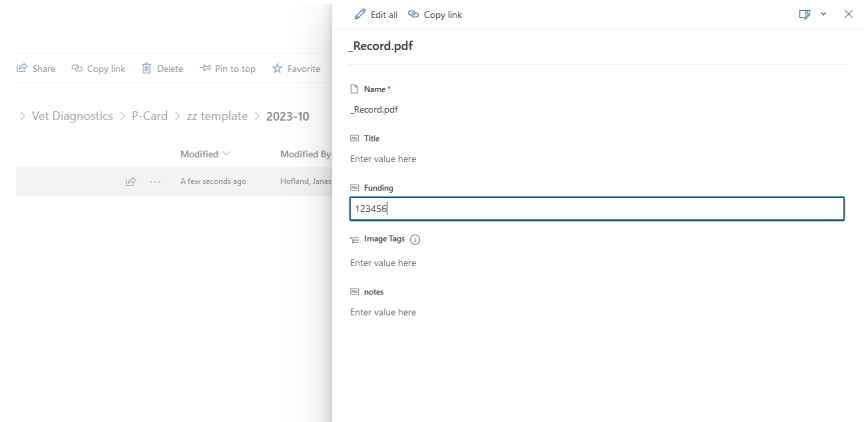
Share Copy link Delete Pin to top Favorite

> Vet Diagnostics > P-Card > zz template > 2023-10

Modified Modified By

A few seconds ago Hofland, Janes

Edit all Copy link

_Record.pdf

Name *
_Record.pdf

Title
Enter value here

Funding
123456

Image Tags
Enter value here

notes
Enter value here